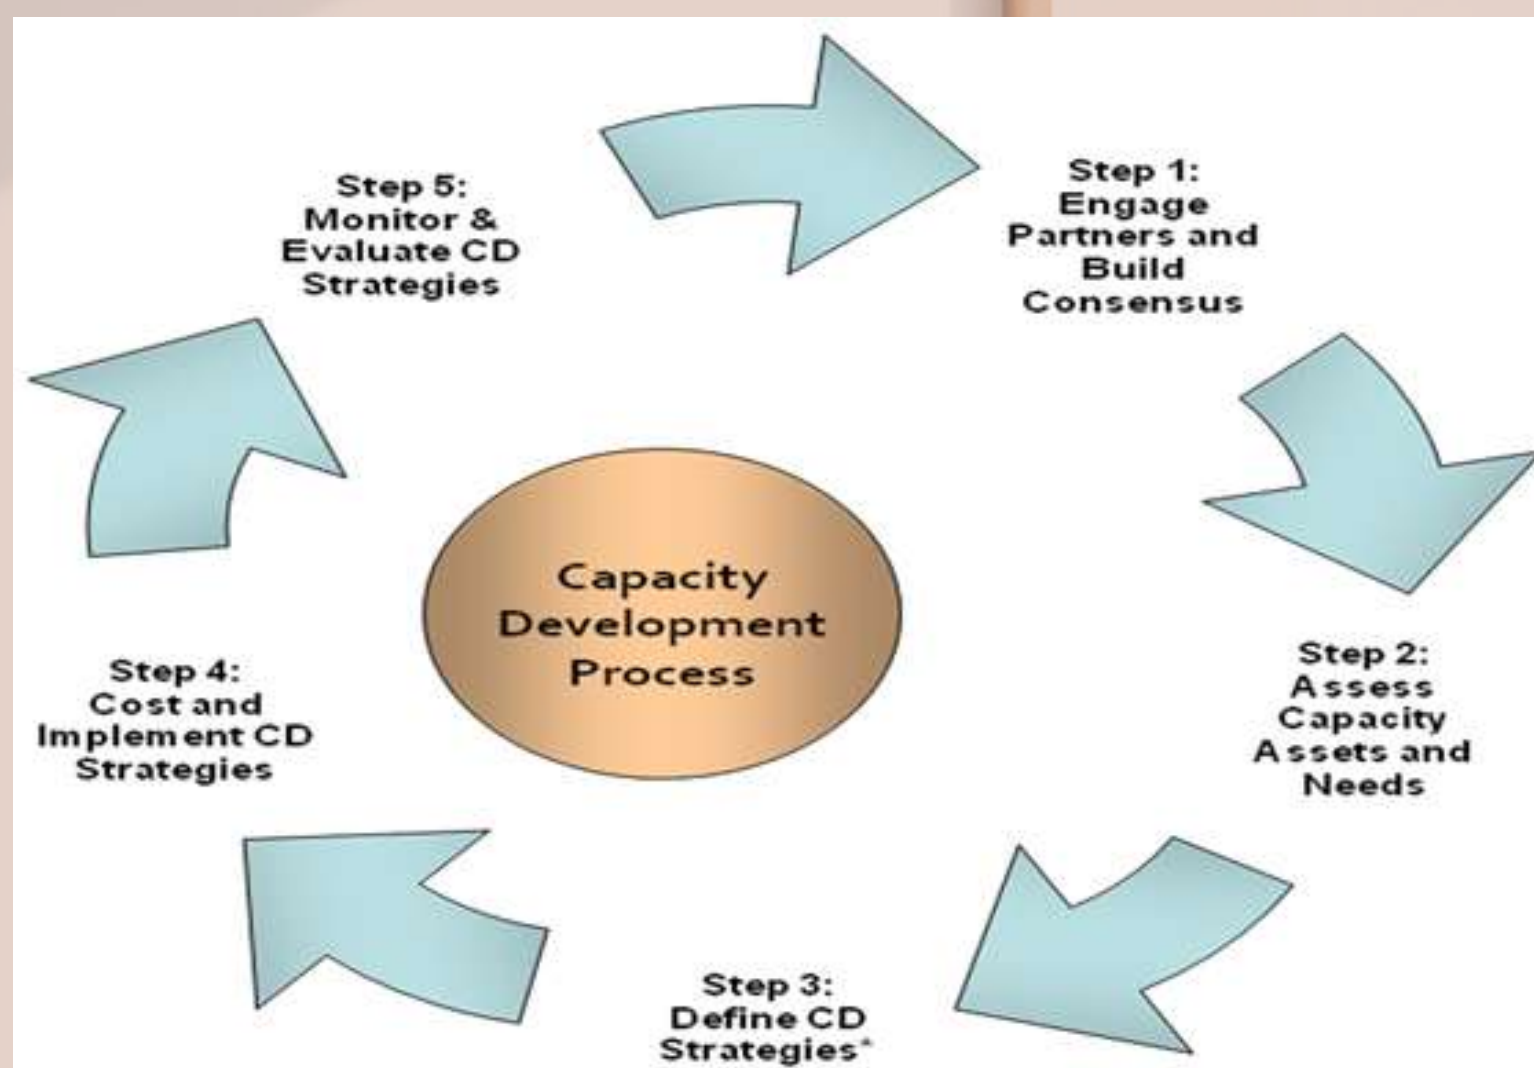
Capacity Development Process

Step 1:
Engage Partners and Build Consensus

Step 2:
Assess Capacity Assets and Needs

Step 3:
Define CD Strategies*

Step 4:
Cost and Implement CD Strategies

Step 5:
Monitor & Evaluate CD Strategies